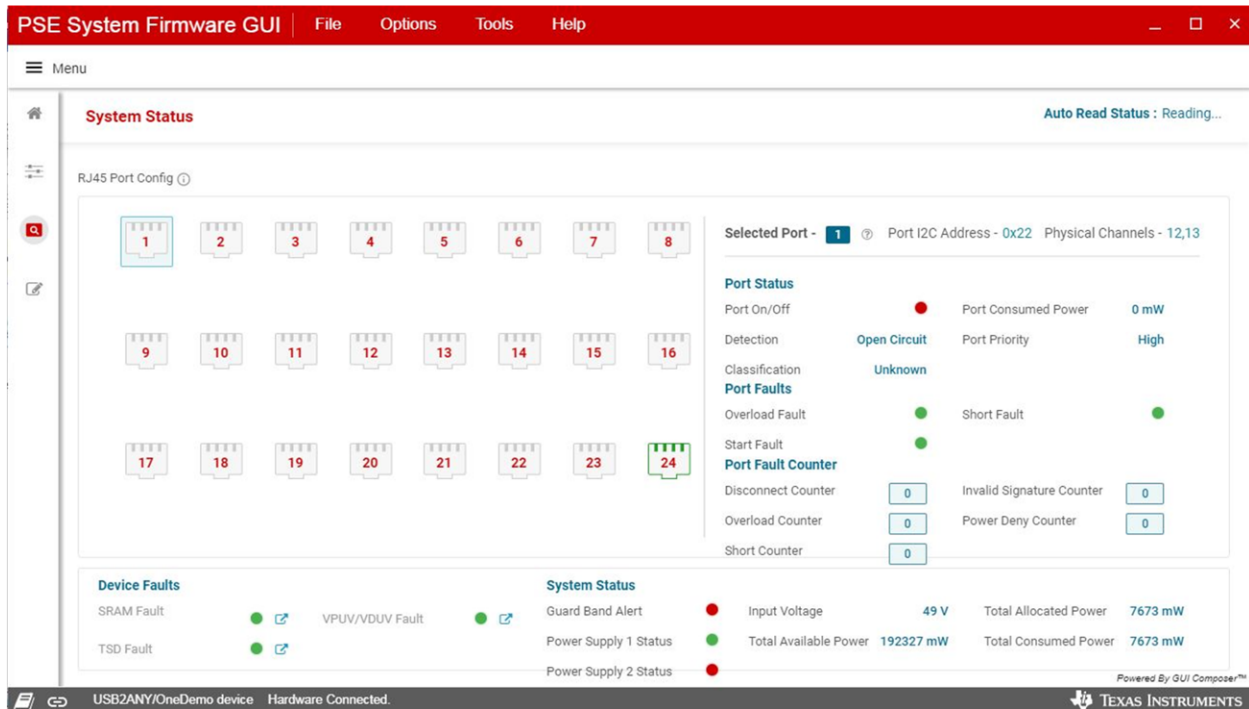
PSE System Firmware GUI File Options Tools Help

Menu

System Status

Auto Read Status : Reading...

RJ45 Port Config

1 2 3 4 5 6 7 8
9 10 11 12 13 14 15 16
17 18 19 20 21 22 23 24

Selected Port - 1 Port I2C Address - 0x22 Physical Channels - 12,13

Port Status

Port On/Off
Port Consumed Power 0 mW
Detection Open Circuit
Port Priority High
Classification Unknown

Port Faults

Overload Fault
Short Fault
Start Fault

Port Fault Counter

Disconnect Counter 0
Invalid Signature Counter 0
Overload Counter 0
Power Deny Counter 0
Short Counter 0

Device Faults

SRAM Fault
VPUV/VDUV Fault
TSD Fault

System Status

Guard Band Alert
Input Voltage 49 V
Total Allocated Power 7673 mW
Power Supply 1 Status
Total Available Power 192327 mW
Total Consumed Power 7673 mW
Power Supply 2 Status

Powered By GUI Composer™

USB2ANY/OneDemo device Hardware Connected.

Texas Instruments